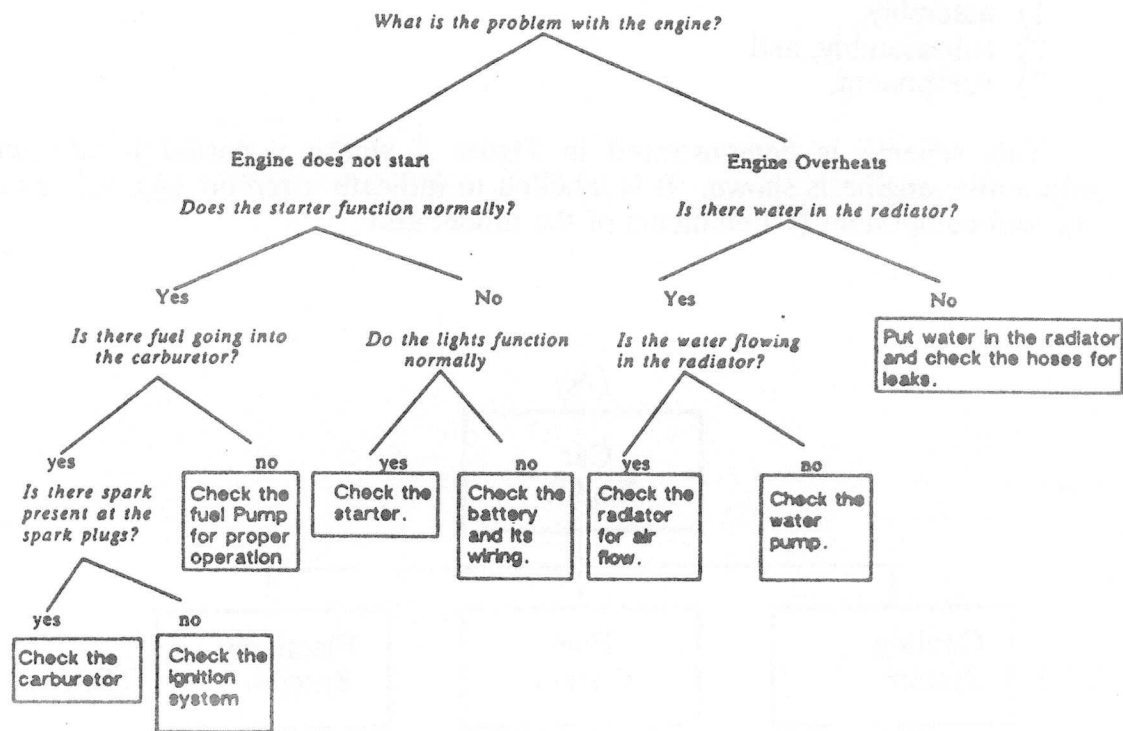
What is the problem with the engine?

Engine does not start

Does the starter function normally?

Engine Overheats

Is there water in the radiator?

Yes

No

Yes

No

Is there fuel going into the carburetor?

Do the lights function normally

Is the water flowing in the radiator?

Put water in the radiator and check the hoses for leaks.

yes

no

yes

no

yes

no

Is there spark present at the spark plugs?

Check the fuel Pump for proper operation

Check the starter.

Check the battery and its wiring.

Check the radiator for air flow.

Check the water pump.

yes

no

Check the carburetor

Check the ignition system